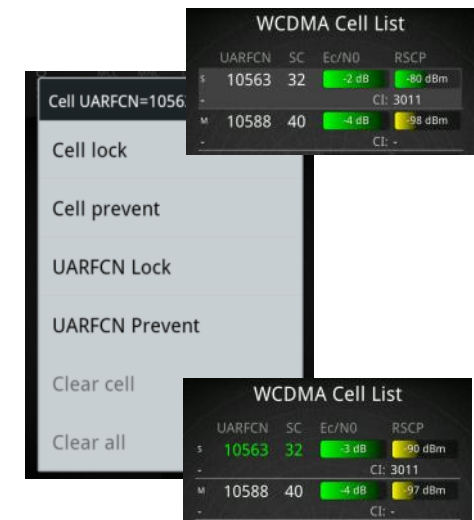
WCDMA Cell List

| | UARFCN | SC | Ec/N0 | RSCP |
|---|---|---|---|---|
| S | 10563 | 32 | -2 dB | -80 dBm |
| - | | | CI: 3011 | |
| M | 10588 | 40 | -4 dB | -98 dBm |
| - | | | CI: - | |

Cell UARFCN=1056

Cell lock

Cell prevent

UARFCN Lock

UARFCN Prevent

Clear cell

Clear all

WCDMA Cell List

| | UARFCN | SC | Ec/N0 | RSCP |
|---|---|---|---|---|
| S | 10563 | 32 | -3 dB | -90 dBm |
| - | | | CI: 3011 | |
| M | 10588 | 40 | -4 dB | -97 dBm |
| - | | | CI: - | |